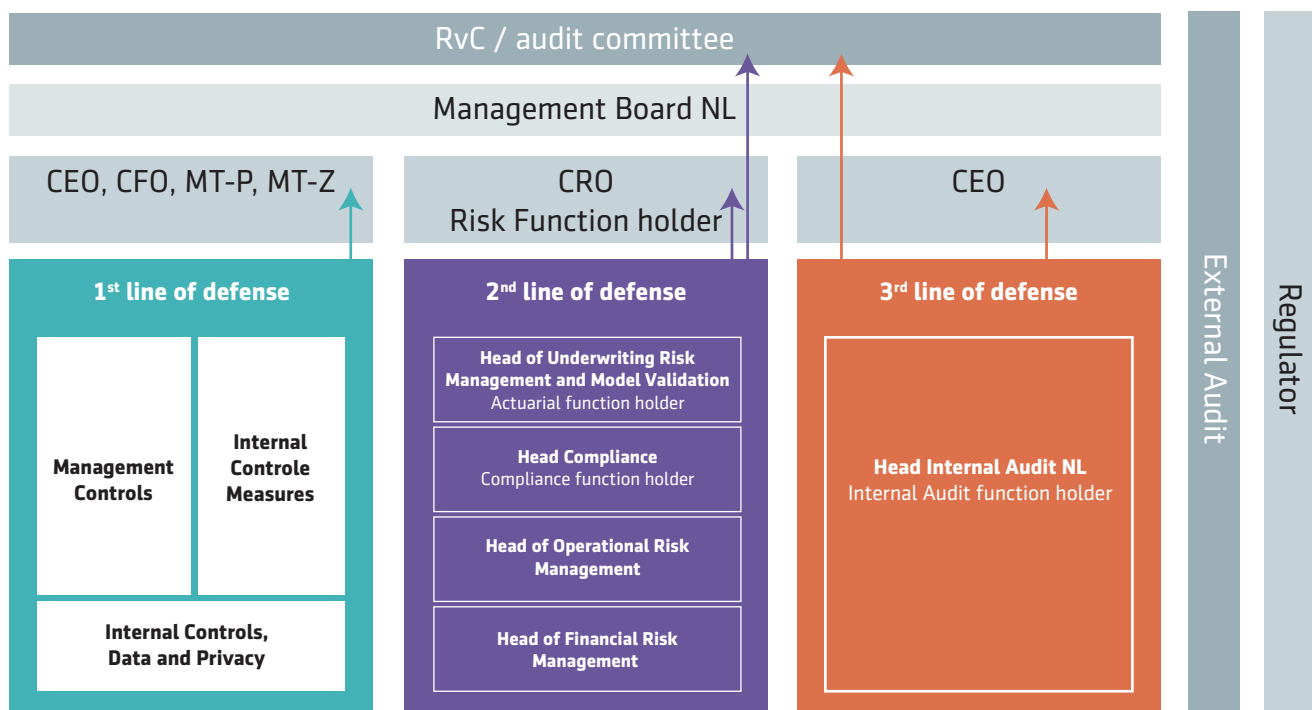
RvC / audit committee

Management Board NL

CEO, CFO, MT-P, MT-Z

CRO
Risk Function holder

CEO

$1^{st}$ line of defense

Management Controls

Internal Controle Measures

Internal Controls, Data and Privacy

$2^{nd}$ line of defense

Head of Underwriting Risk Management and Model Validation
Actuarial function holder

Head Compliance
Compliance function holder

Head of Operational Risk Management

Head of Financial Risk Management

$3^{rd}$ line of defense

Head Internal Audit NL
Internal Audit function holder

External Audit

Regulator